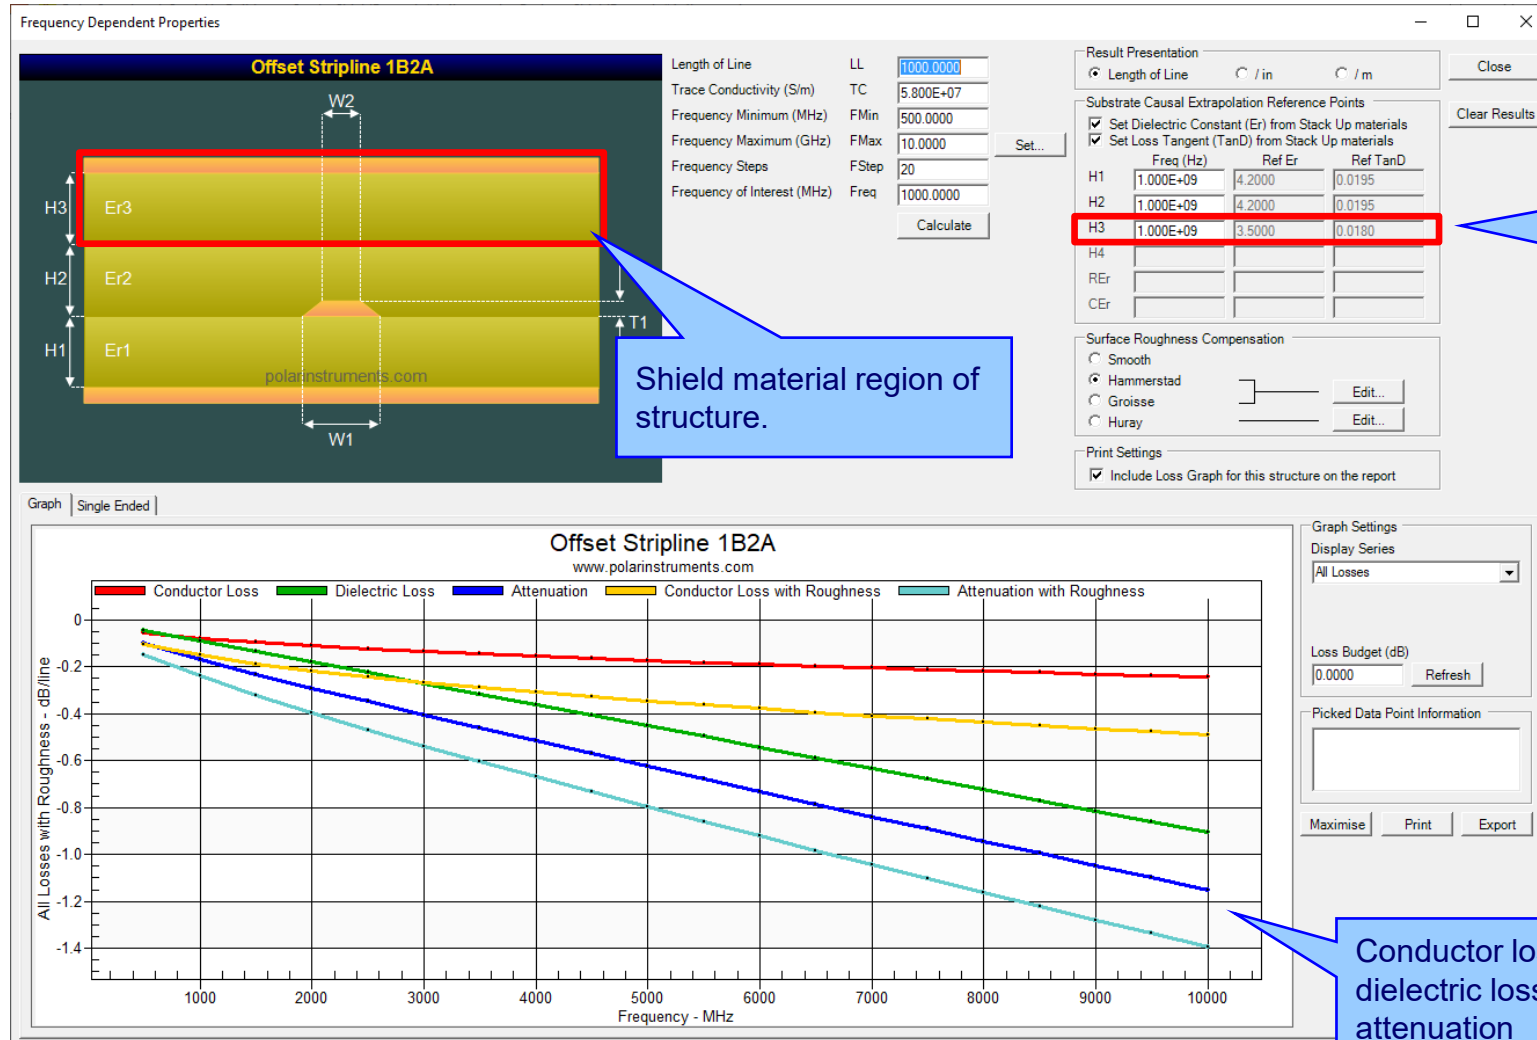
Frequency Dependent Properties

Offset Stripline 1B2A

W2

H3 Er3

H2 Er2

H1 Er1

T1

polarinstruments.com

W1

Shield material region of structure.

Length of Line LL 1000.0000
Trace Conductivity (S/m) TC 5.800E+07
Frequency Minimum (MHz) FMin 500.0000
Frequency Maximum (GHz) FMax 10.0000
Frequency Steps FStep 20
Frequency of Interest (MHz) Freq 1000.0000

Set...

Calculate

Result Presentation
Length of Line / in / m

Close

Clear Results

Substrate Causal Extrapolation Reference Points
Set Dielectric Constant (Er) from Stack Up materials
Set Loss Tangent (TanD) from Stack Up materials

| | Freq (Hz) | Ref Er | Ref TanD |
|---|---|---|---|
| H1 | 1.000E+09 | 4.2000 | 0.0195 |
| H2 | 1.000E+09 | 4.2000 | 0.0195 |
| H3 | 1.000E+09 | 3.5000 | 0.0180 |
| H4 | | | |
| REr | | | |
| CEr | | | |

Surface Roughness Compensation
Smooth
Hammerstad
Groisse
Huray
Edit...
Edit...

Print Settings
Include Loss Graph for this structure on the report

Graph | Single Ended

Offset Stripline 1B2A
www.polarinstruments.com

Conductor Loss Dielectric Loss Attenuation Conductor Loss with Roughness Attenuation with Roughness

All Losses with Roughness - dB/line

0
-0.2
-0.4
-0.6
-0.8
-1.0
-1.2
-1.4

1000 2000 3000 4000 5000 6000 7000 8000 9000 10000

Frequency - MHz

Graph Settings
Display Series
All Losses

Loss Budget (dB)
0.0000
Refresh

Picked Data Point Information

Maximise Print Export

Conductor lo
dielectric loss
attenuation